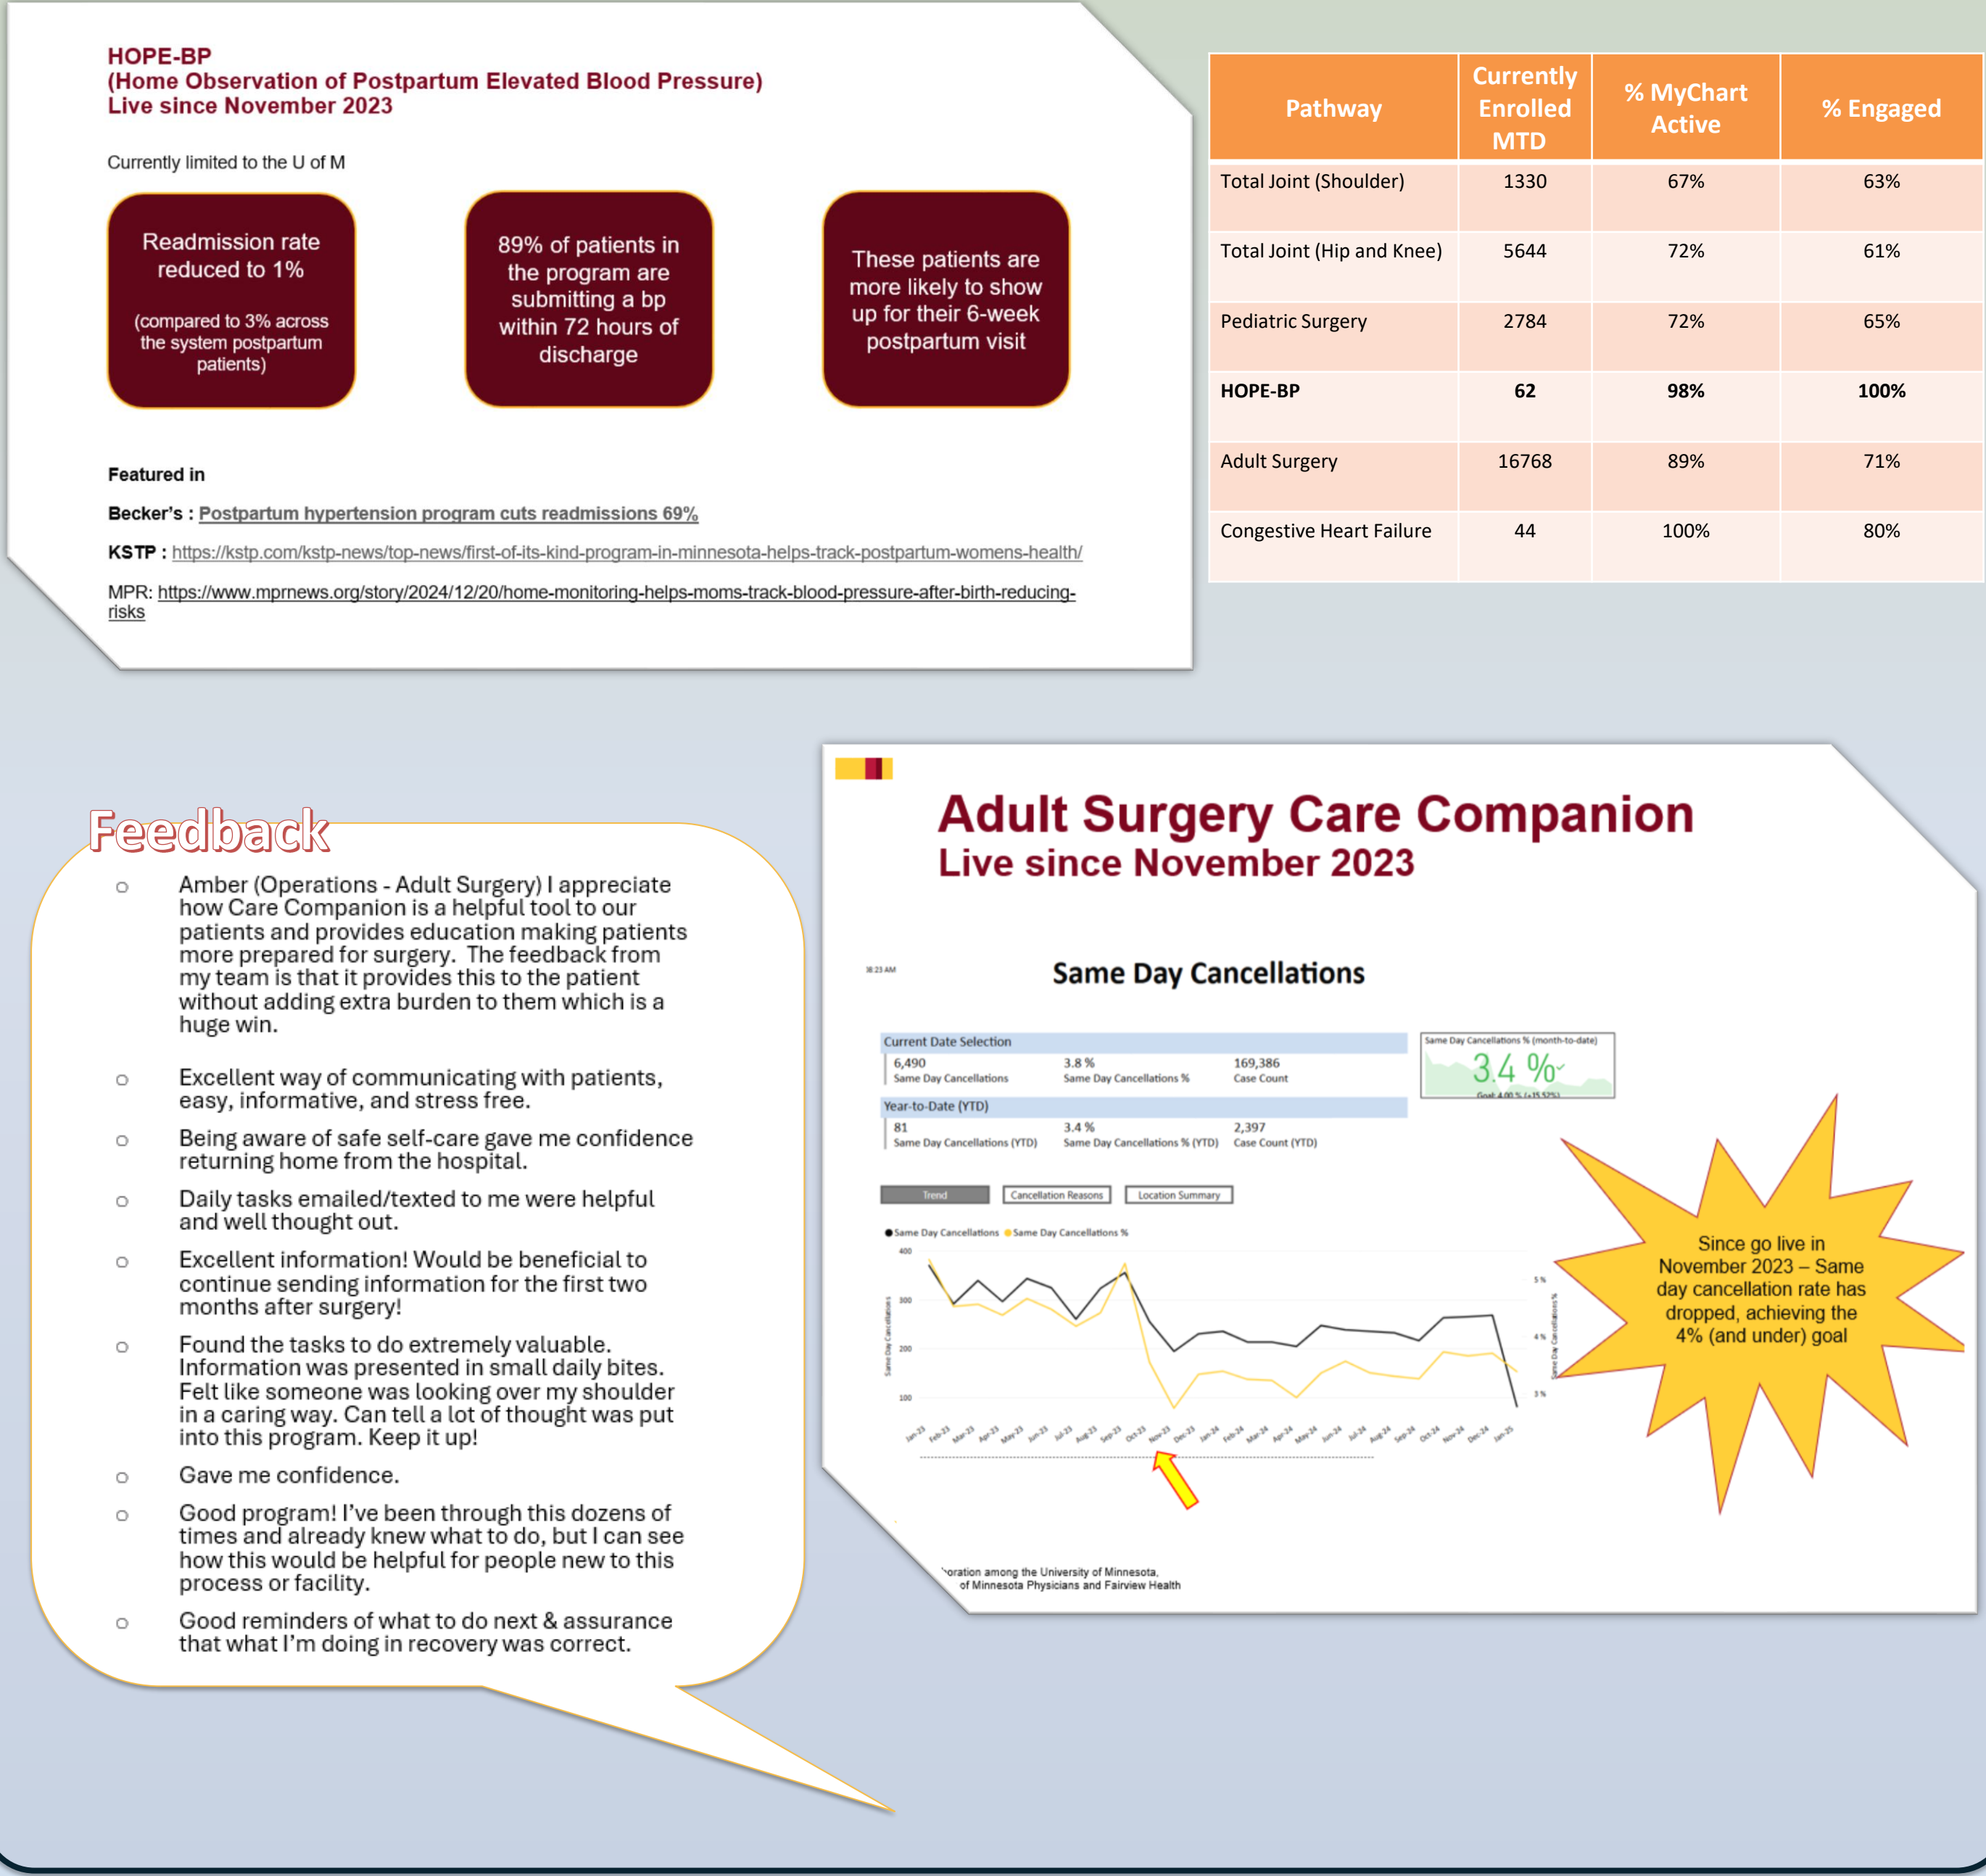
HOPE-BP
(Home Observation of Postpartum Elevated Blood Pressure)
Live since November 2023

Currently limited to the U of M

Readmission rate reduced to 1%

(compared to 3% across the system postpartum patients)

89% of patients in the program are submitting a bp within 72 hours of discharge

These patients are more likely to show up for their 6-week postpartum visit

Featured in

Becker's : Postpartum hypertension program cuts readmissions 69%

KSTP : https://kstp.com/kstp-news/top-news/first-of-its-kind-program-in-minnesota-helps-track-postpartum-womens-health/

MPR: https://www.mprnews.org/story/2024/12/20/home-monitoring-helps-moms-track-blood-pressure-after-birth-reducing-risks

| Pathway | Currently Enrolled MTD | % MyChart Active | % Engaged |
|---|---|---|---|
| Total Joint (Shoulder) | 1330 | 67% | 63% |
| Total Joint (Hip and Knee) | 5644 | 72% | 61% |
| Pediatric Surgery | 2784 | 72% | 65% |
| HOPE-BP | 62 | 98% | 100% |
| Adult Surgery | 16768 | 89% | 71% |
| Congestive Heart Failure | 44 | 100% | 80% |

Feedback

Amber (Operations - Adult Surgery) I appreciate how Care Companion is a helpful tool to our patients and provides education making patients more prepared for surgery. The feedback from my team is that it provides this to the patient without adding extra burden to them which is a huge win.

Excellent way of communicating with patients, easy, informative, and stress free.

Being aware of safe self-care gave me confidence returning home from the hospital.

Daily tasks emailed/texted to me were helpful and well thought out.

Excellent information! Would be beneficial to continue sending information for the first two months after surgery!

Found the tasks to do extremely valuable. Information was presented in small daily bites. Felt like someone was looking over my shoulder in a caring way. Can tell a lot of thought was put into this program. Keep it up!

Gave me confidence.

Good program! I've been through this dozens of times and already knew what to do, but I can see how this would be helpful for people new to this process or facility.

Good reminders of what to do next & assurance that what I'm doing in recovery was correct.

Adult Surgery Care Companion
Live since November 2023

Same Day Cancellations

Current Date Selection
6,490 Same Day Cancellations
3.8 % Same Day Cancellations %
169,386 Case Count
Same Day Cancellations % (month-to-date)
3.4 %
Year-to-Date (YTD)
81 Same Day Cancellations (YTD)
3.4 % Same Day Cancellations % (YTD)
2,397 Case Count (YTD)

Trend
Cancellation Reasons
Location Summary

Same Day Cancellations
Same Day Cancellations %
400
300
200
100
5%
4%
3%
Jan-23 Feb-23 Mar-23 Apr-23 May-23 Jun-23 Jul-23 Aug-23 Sep-23 Oct-23 Nov-23 Dec-23 Jan-24 Feb-24 Mar-24 Apr-24 May-24 Jun-24 Jul-24 Aug-24 Sep-24 Oct-24 Nov-24 Dec-24 Jan-25

Since go live in November 2023 – Same day cancellation rate has dropped, achieving the 4% (and under) goal

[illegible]oration among the University of Minnesota, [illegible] of Minnesota Physicians and Fairview Health